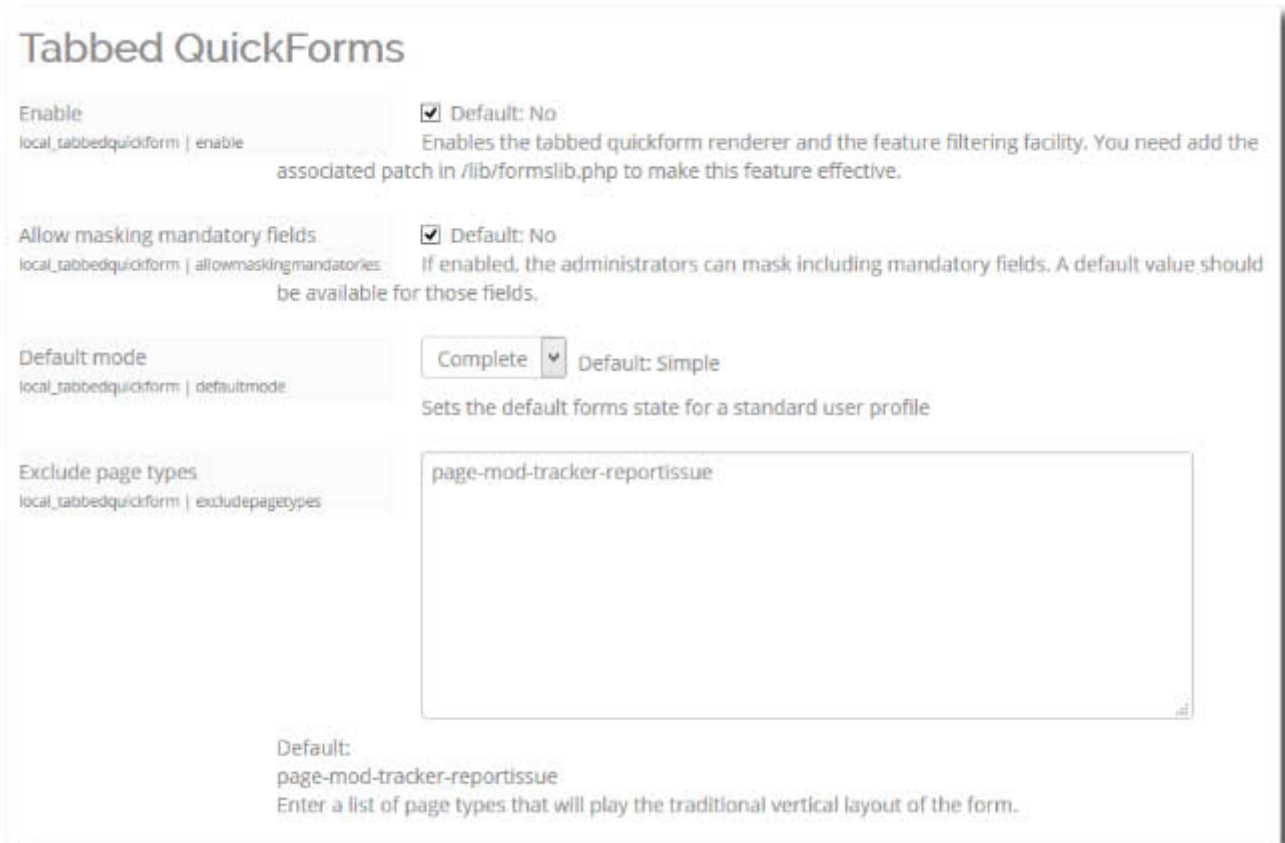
Tabbed QuickForms

Enable
local_tabbedquickform | enable

Default: No
Enables the tabbed quickform renderer and the feature filtering facility. You need add the associated patch in /lib/formslib.php to make this feature effective.

Allow masking mandatory fields
local_tabbedquickform | allowmaskingmandatories

Default: No
If enabled, the administrators can mask including mandatory fields. A default value should be available for those fields.

Default mode
local_tabbedquickform | defaultmode

Complete
Default: Simple
Sets the default forms state for a standard user profile

Exclude page types
local_tabbedquickform | excludepagetypes

page-mod-tracker-reportissue

Default:
page-mod-tracker-reportissue
Enter a list of page types that will play the traditional vertical layout of the form.